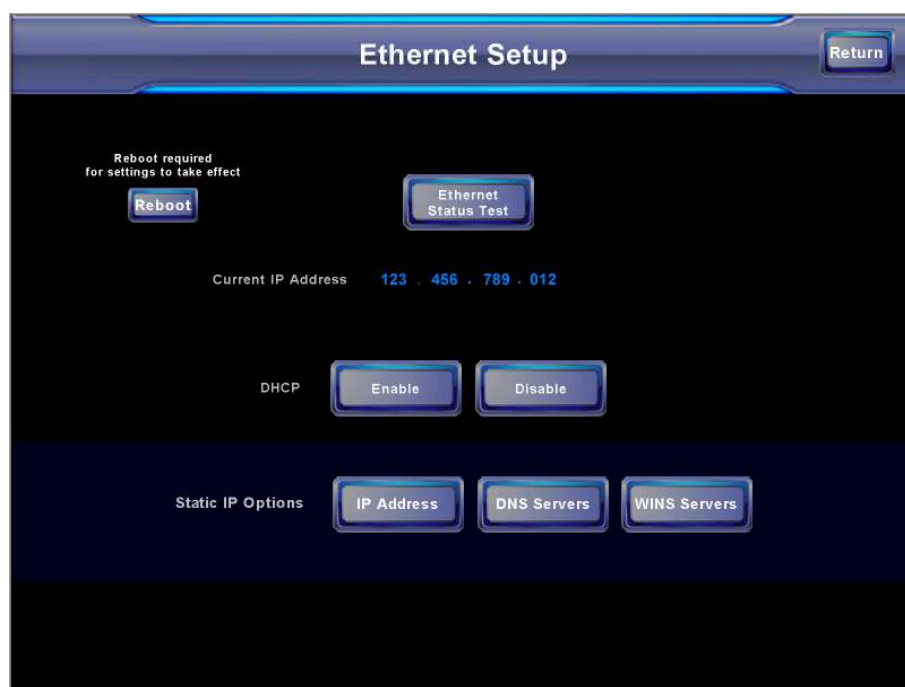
Ethernet Setup

Return

Reboot required for settings to take effect

Reboot

Ethernet Status Test

Current IP Address 123 . 456 . 789 . 012

DHCP

Enable

Disable

Static IP Options

IP Address

DNS Servers

WINS Servers